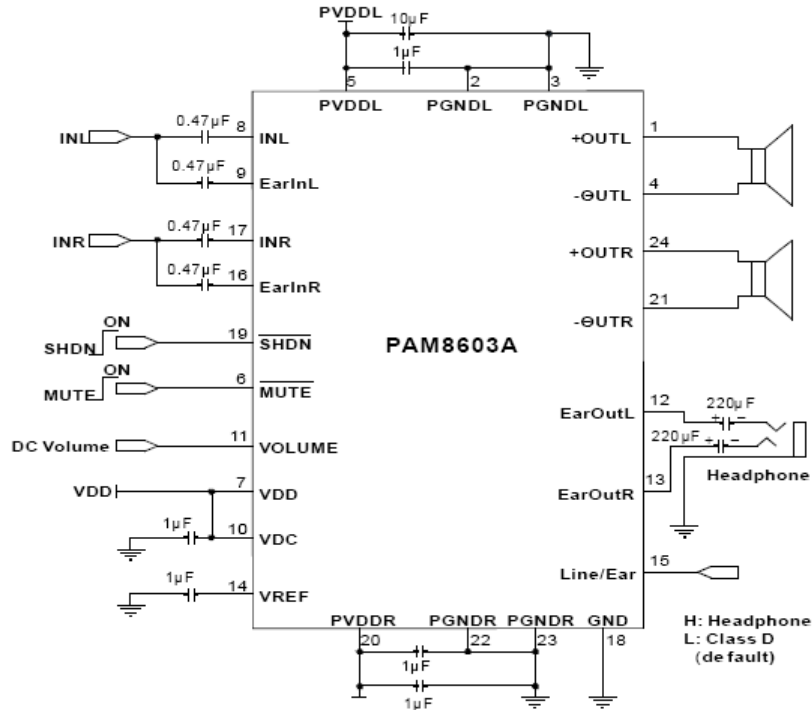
PVDDL
10μF
1μF
5
2
3
PVDDL
PGNDL
PGNDL
INL
0.47μF
8
INL
0.47μF
9
EarInL
1
+OUTL
4
-ΘUTL
INR
0.47μF
17
INR
0.47μF
16
EarInR
24
+OUTR
21
-ΘUTR
ON
SHDN
19
$\overline{SHDN}$
PAM8603A
ON
MUTE
6
$\overline{MUTE}$
DC Volume
11
VOLUME
EarOutL
12
220μF
220μF
VDD
7
VDD
Headphone
1μF
10
VDC
EarOutR
13
Line/Ear
15
1μF
14
VREF
PVDDR
PGNDR
PGNDR
GND
20
22
23
18
1μF
1μF
H: Headphone
L: Class D
(default)